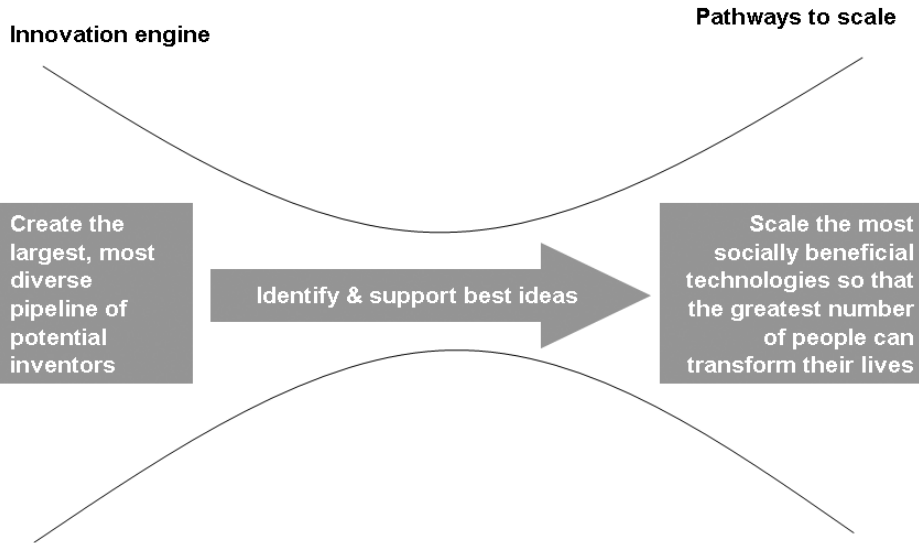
Innovation engine

Pathways to scale

Create the largest, most diverse pipeline of potential inventors

Identify & support best ideas

Scale the most socially beneficial technologies so that the greatest number of people can transform their lives